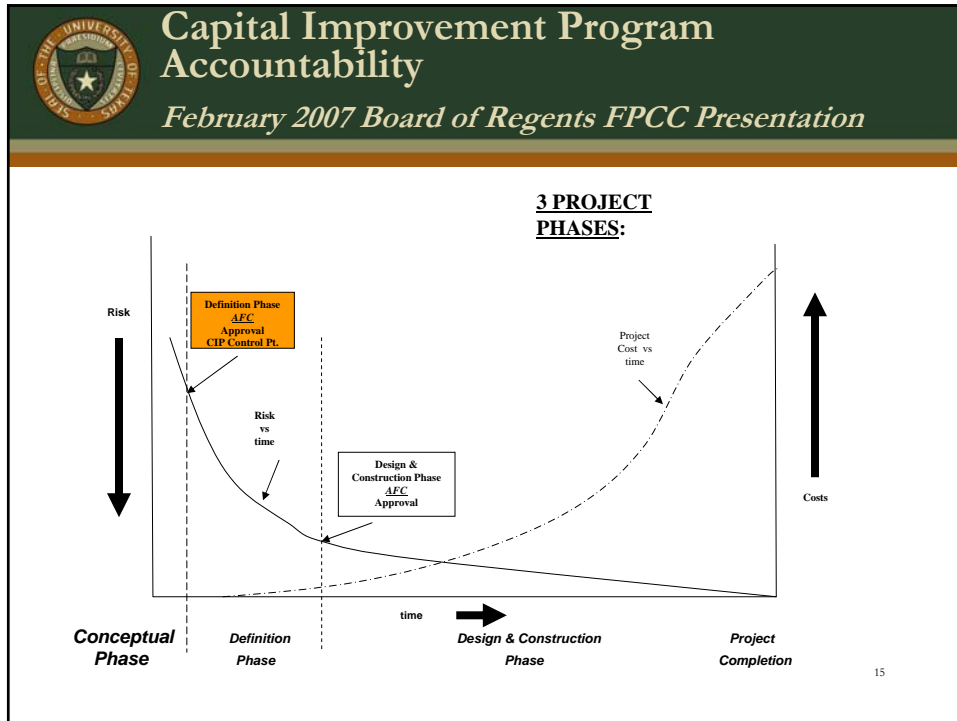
THE UNIVERSITY OF TEXAS

Capital Improvement Program Accountability

February 2007 Board of Regents FPCC Presentation

3 PROJECT PHASES:

Risk

Definition Phase
AFC
Approval
CIP Control Pt.

Project Cost vs time

Risk vs time

Design & Construction Phase
AFC
Approval

Costs

time

Conceptual Phase

Definition Phase

Design & Construction Phase

Project Completion

15